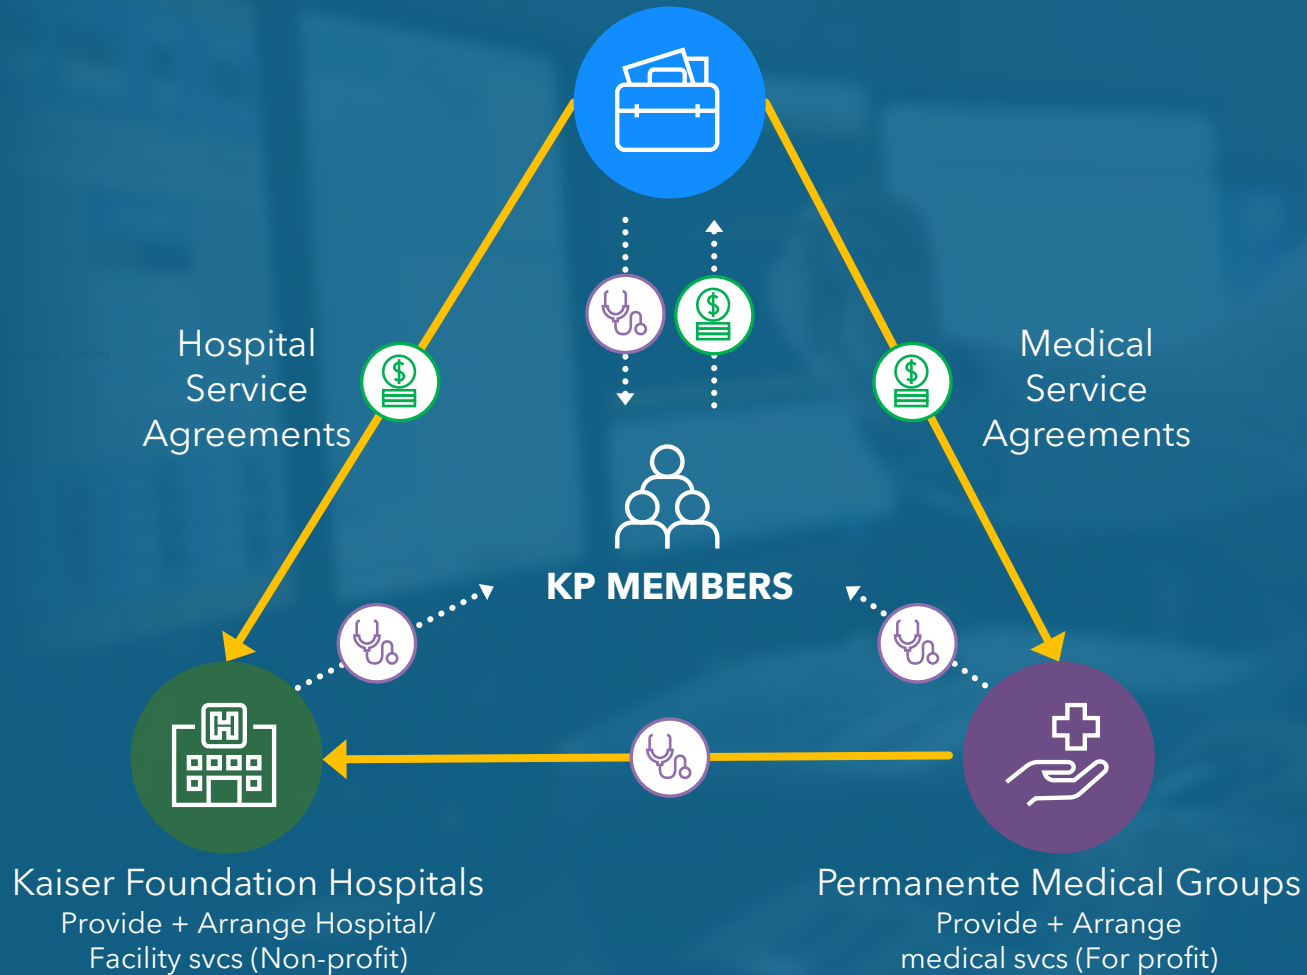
Hospital Service Agreements

Medical Service Agreements

KP MEMBERS

Kaiser Foundation Hospitals
Provide + Arrange Hospital/ Facility svcs (Non-profit)

Permanente Medical Groups
Provide + Arrange medical svcs (For profit)